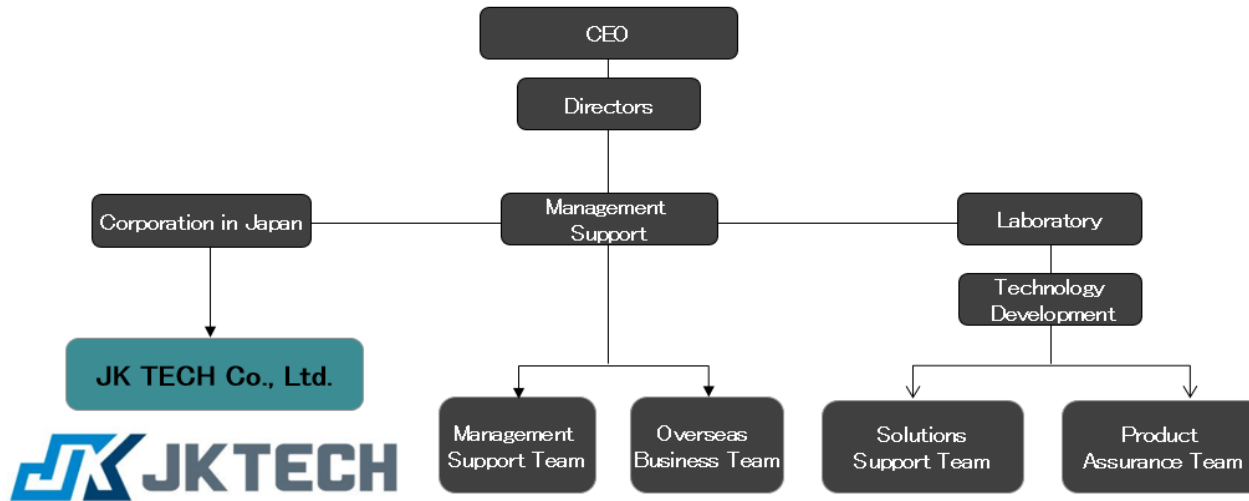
CEO

Directors

Corporation in Japan

Management Support

Laboratory

Technology Development

JK TECH Co., Ltd.

Management Support Team

Overseas Business Team

Solutions Support Team

Product Assurance Team

JK JKTECH